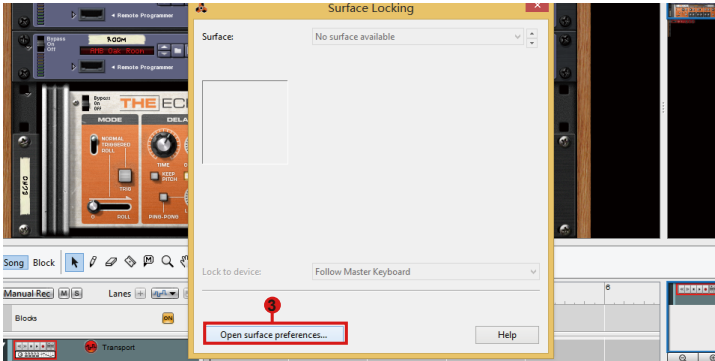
Surface Locking

Surface:
No surface available

Lock to device:
Follow Master Keyboard

3

Open surface preferences...

Help

Remote Programmer
Bypass
On
Off
ROOM
RHB Cal. Room
Remote Programmer
Bypass
On
Off
THE EC
MODE
DELA
NORMAL
TRIGGERED
ROLL
TRIG
ROLL
TIME
KEEP PITCH
PING-PONG
ECHO

Song
Block
Manual Rec
M
S
Lanes
Blocks
ON
Transport
8